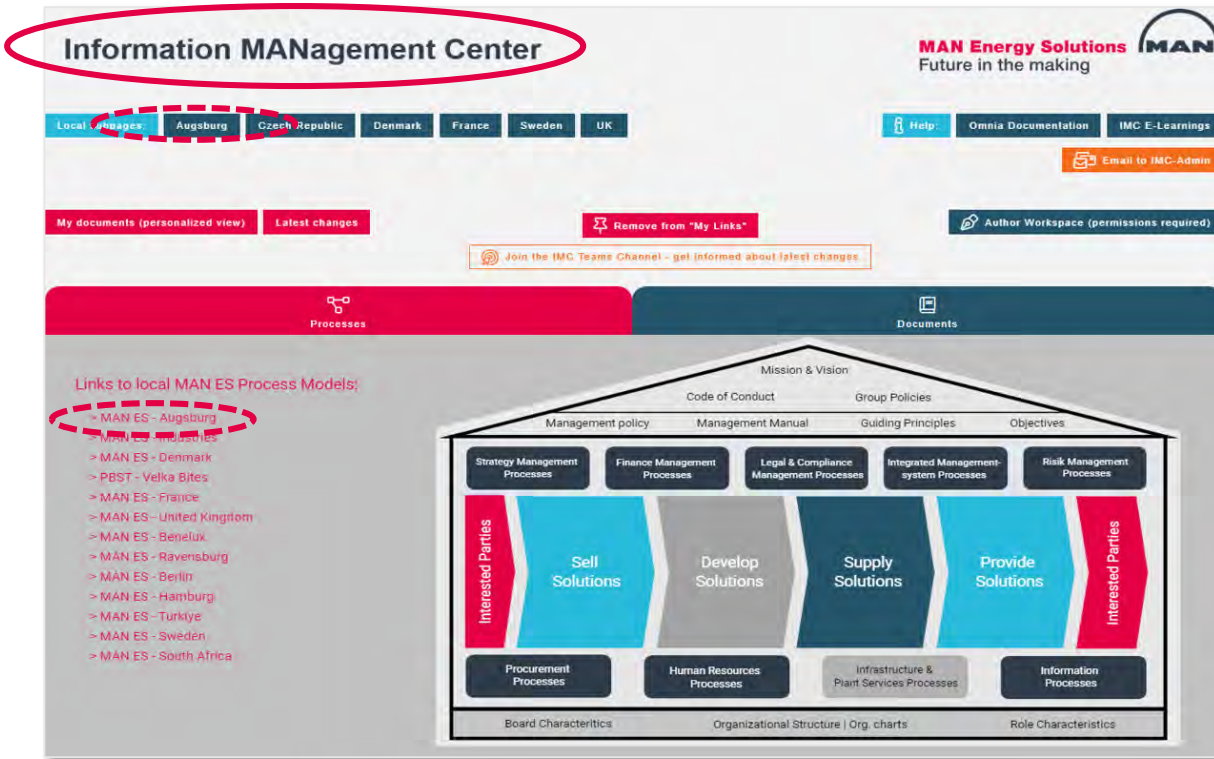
Information MANagement Center

MAN Energy Solutions
Future in the making

MAN

Local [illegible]pages: Augsburg Czech Republic Denmark France Sweden UK

Help: Omnia Documentation IMC E-Learnings

Email to IMC-Admin

My documents (personalized view) Latest changes

Remove from "My Links"

Author Workspace (permissions required)

Join the IMC Teams Channel - get informed about latest changes

Processes

Documents

Links to local MAN ES Process Models:

> MAN ES - Augsburg
> MAN ES - Industries
> MAN ES - Denmark
> PBST - Velka Bites
> MAN ES - France
> MAN ES - United Kingdom
> MAN ES - Benelux
> MAN ES - Ravensburg
> MAN ES - Berlin
> MAN ES - Hamburg
> MAN ES - Turkiye
> MAN ES - Sweden
> MAN ES - South Africa

Mission & Vision

Code of Conduct Group Policies

Management policy Management Manual Guiding Principles Objectives

Strategy Management Processes

Finance Management Processes

Legal & Compliance Management Processes

Integrated Management-system Processes

Risik Management Processes

Interested Parties

Sell Solutions

Develop Solutions

Supply Solutions

Provide Solutions

Interested Parties

Procurement Processes

Human Resources Processes

Infrastructure & Plant Services Processes

Information Processes

Board Characteritics Organizational Structure | Org. charts Role Characteristics